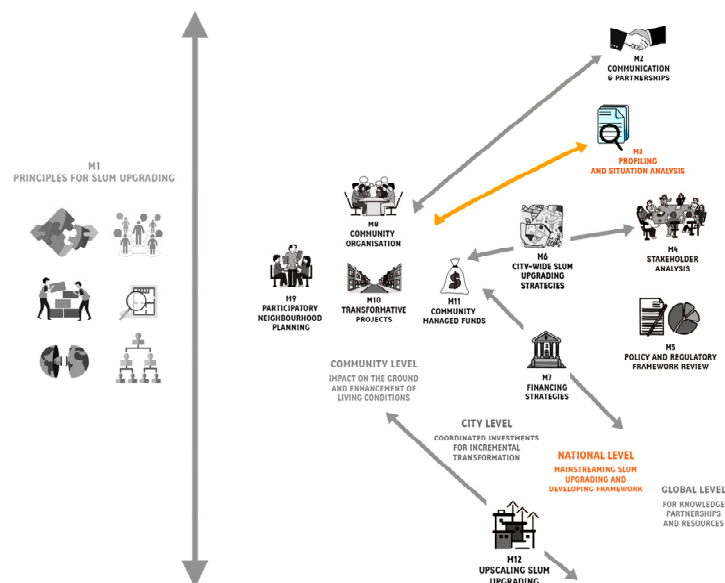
M1
PRINCIPLES FOR SLUM UPGRADING

M2
COMMUNICATION & PARTNERSHIPS

M3
PROFILING AND SITUATION ANALYSIS

M8
COMMUNITY ORGANISATION

M6
CITY-WIDE SLUM UPGRADING STRATEGIES

M4
STAKEHOLDER ANALYSIS

M9
PARTICIPATORY NEIGHBOURHOOD PLANNING

M10
TRANSFORMATIVE PROJECTS

M11
COMMUNITY MANAGED FUNDS

M5
POLICY AND REGULATORY FRAMEWORK REVIEW

M7
FINANCING STRATEGIES

COMMUNITY LEVEL
IMPACT ON THE GROUND AND ENHANCEMENT OF LIVING CONDITIONS

CITY LEVEL
COORDINATED INVESTMENTS FOR INCREMENTAL TRANSFORMATION

NATIONAL LEVEL
MAINSTREAMING SLUM UPGRADING AND DEVELOPING FRAMEWORK

GLOBAL LEVEL
FOR KNOWLEDGE PARTNERSHIPS AND RESOURCES

M12
UPSCALING SLUM UPGRADING